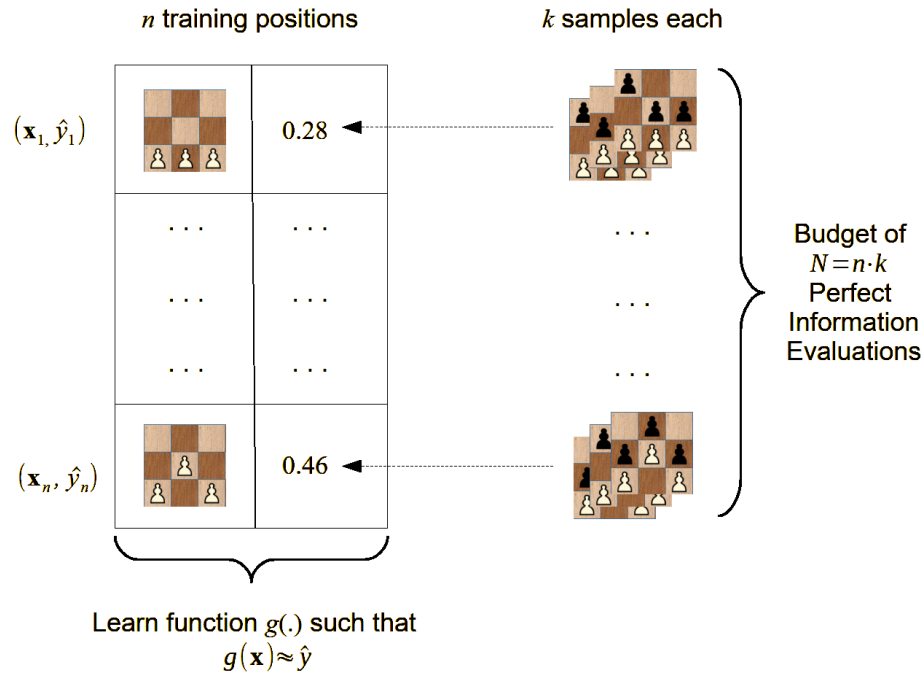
$n$ training positions

$k$ samples each

$(\mathbf{x}_1, \hat{y}_1)$

0.28

. . .

. . .

. . .

. . .

. . .

. . .

. . .

. . .

. . .

$(\mathbf{x}_n, \hat{y}_n)$

0.46

Budget of $N = n \cdot k$ Perfect Information Evaluations

Learn function $g(.)$ such that $g(\mathbf{x}) \approx \hat{y}$